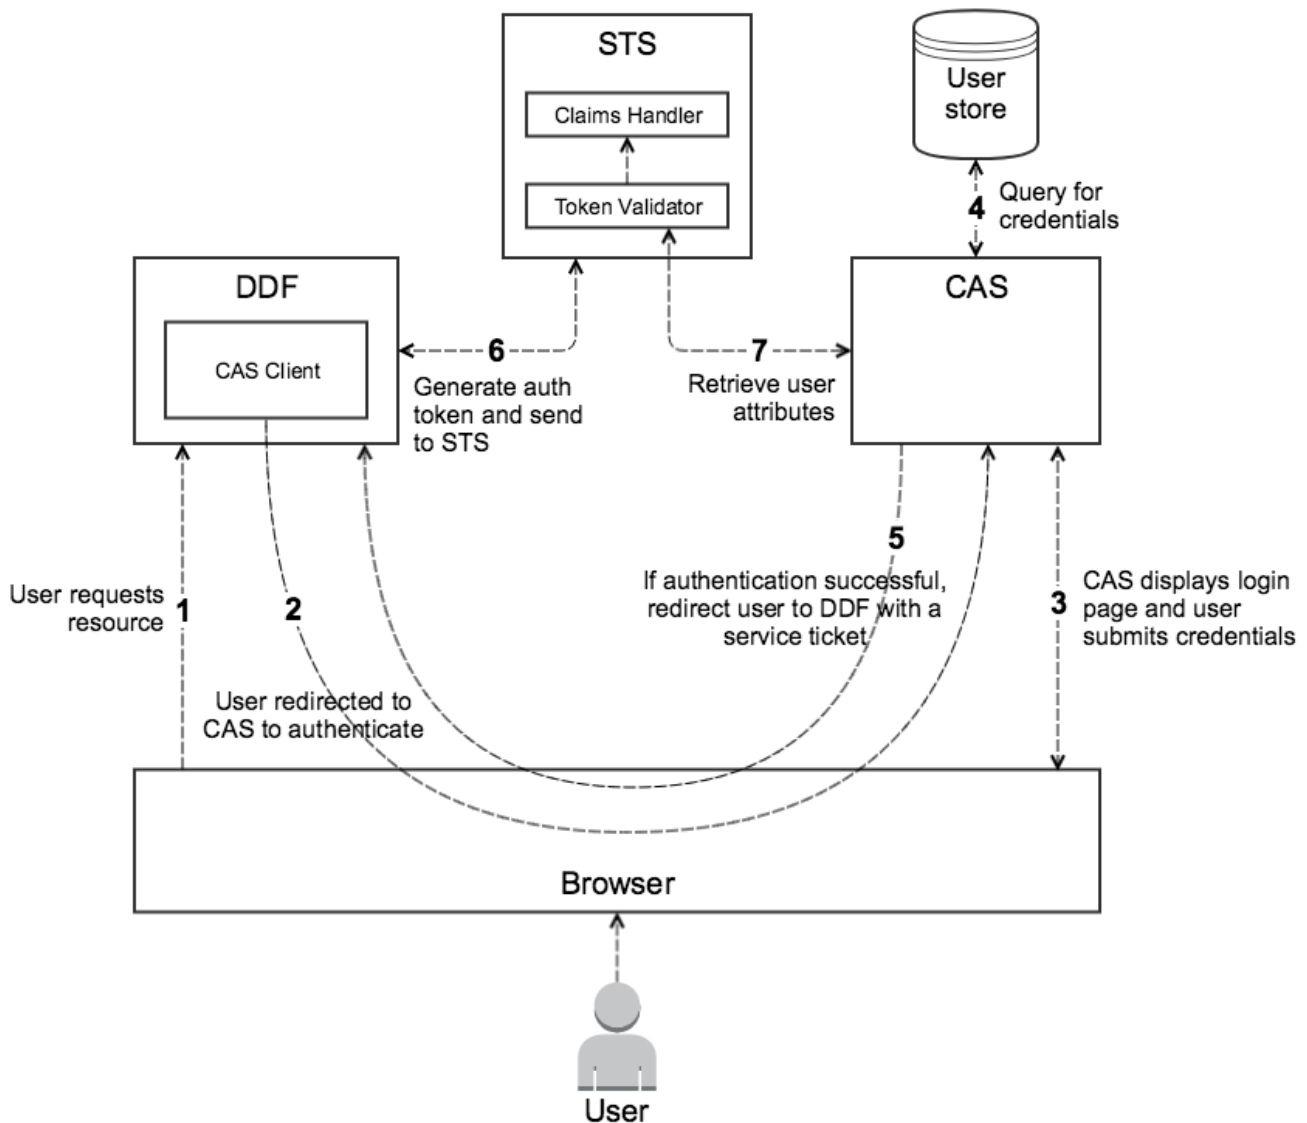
STS

Claims Handler

Token Validator

User store

4 Query for credentials

DDF

CAS Client

6

Generate auth token and send to STS

7

Retrieve user attributes

CAS

5

If authentication successful, redirect user to DDF with a service ticket

User requests resource

1

2

3

CAS displays login page and user submits credentials

User redirected to CAS to authenticate

Browser

User